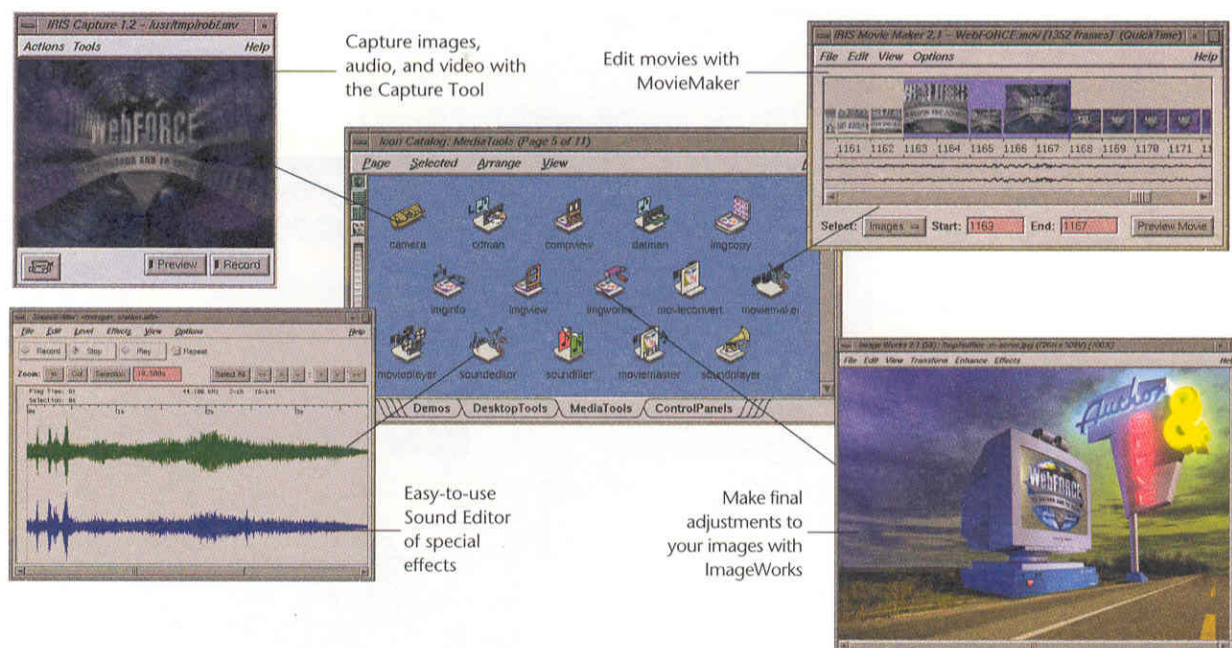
IRIS Capture 1.2 - /usr/tmp/robt.mv

Actions Tools Help

WebFORCE

Preview Record

Capture images, audio, and video with the Capture Tool

Edit movies with MovieMaker

IRIS Movie Maker 2.1 - WebFORCE.mov (1352 frames) (QuickTime)

File Edit View Options Help

1161 1162 1163 1164 1165 1166 1167 1168 1169 1170 1171

Select: Images Start: 1163 End: 1167 Preview Movie

Icon Catalog: MediaTools (Page 5 of 11)

Page Selected Arrange View

camera cdman compview datman imgcopy

imginfo imgview imgworks movieconvert moviemaker

movieplayer soundeditor soundfiler moviemaster soundplayer

Demos DesktopTools MediaTools ControlPanels

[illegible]

File Edit Level Effects View Options Help

Record Stop Play Repeat

Zoom: Cut Selection Select All

Easy-to-use Sound Editor of special effects

Make final adjustments to your images with ImageWorks

Image Works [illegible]

File Edit View Transform Enhance Effects Help

WebFORCE